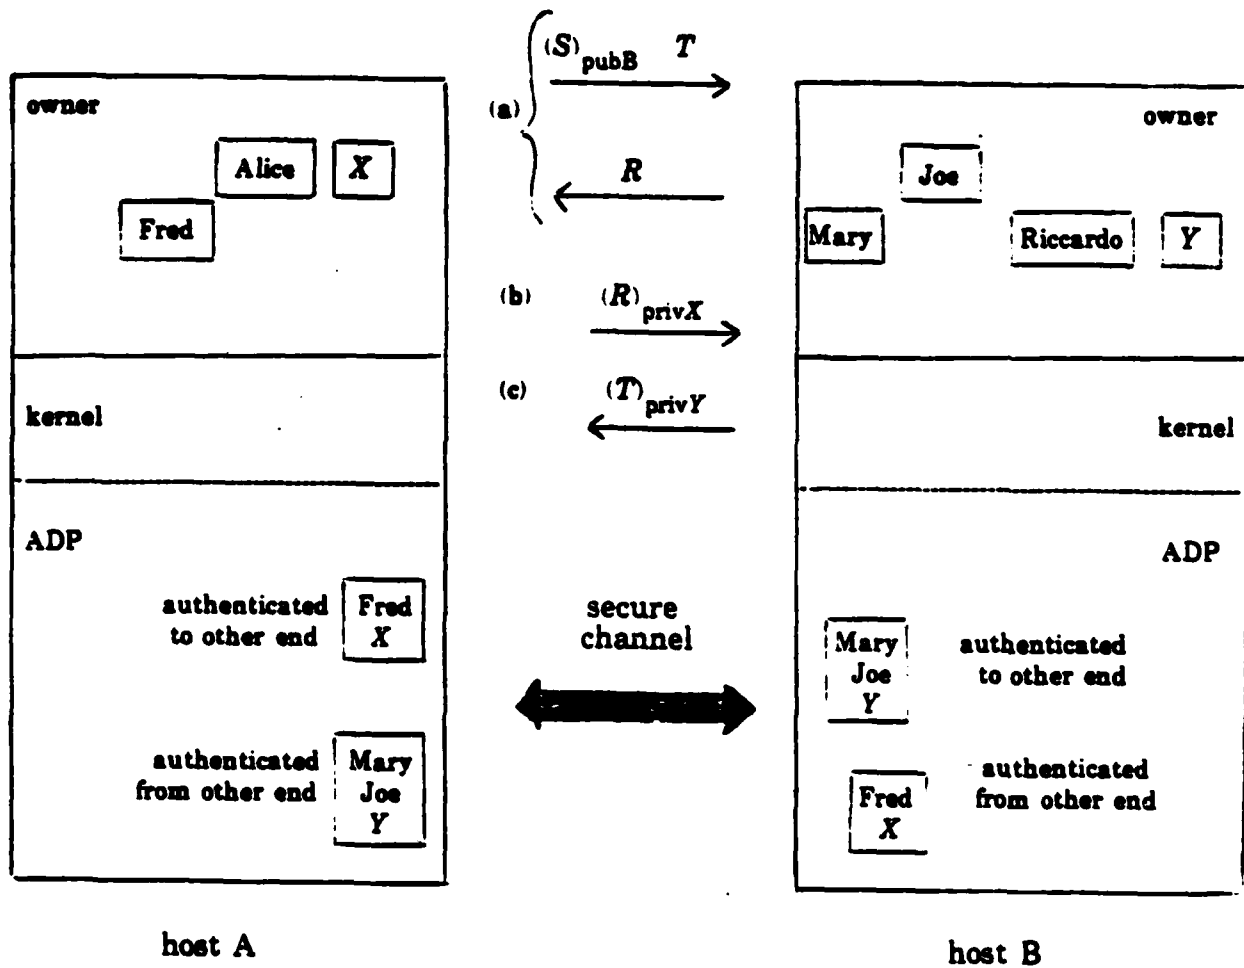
owner

Alice

$X$

Fred

kernel

ADP

authenticated to other end

Fred $X$

authenticated from other end

Mary Joe $Y$

host A

(a) $(S)_{\text{pubB}}$ $T$

$R$

(b) $(R)_{\text{priv}X}$

(c) $(T)_{\text{priv}Y}$

secure channel

owner

Joe

Mary

Riccardo

$Y$

kernel

ADP

Mary Joe $Y$

authenticated to other end

authenticated from other end

Fred $X$

host B